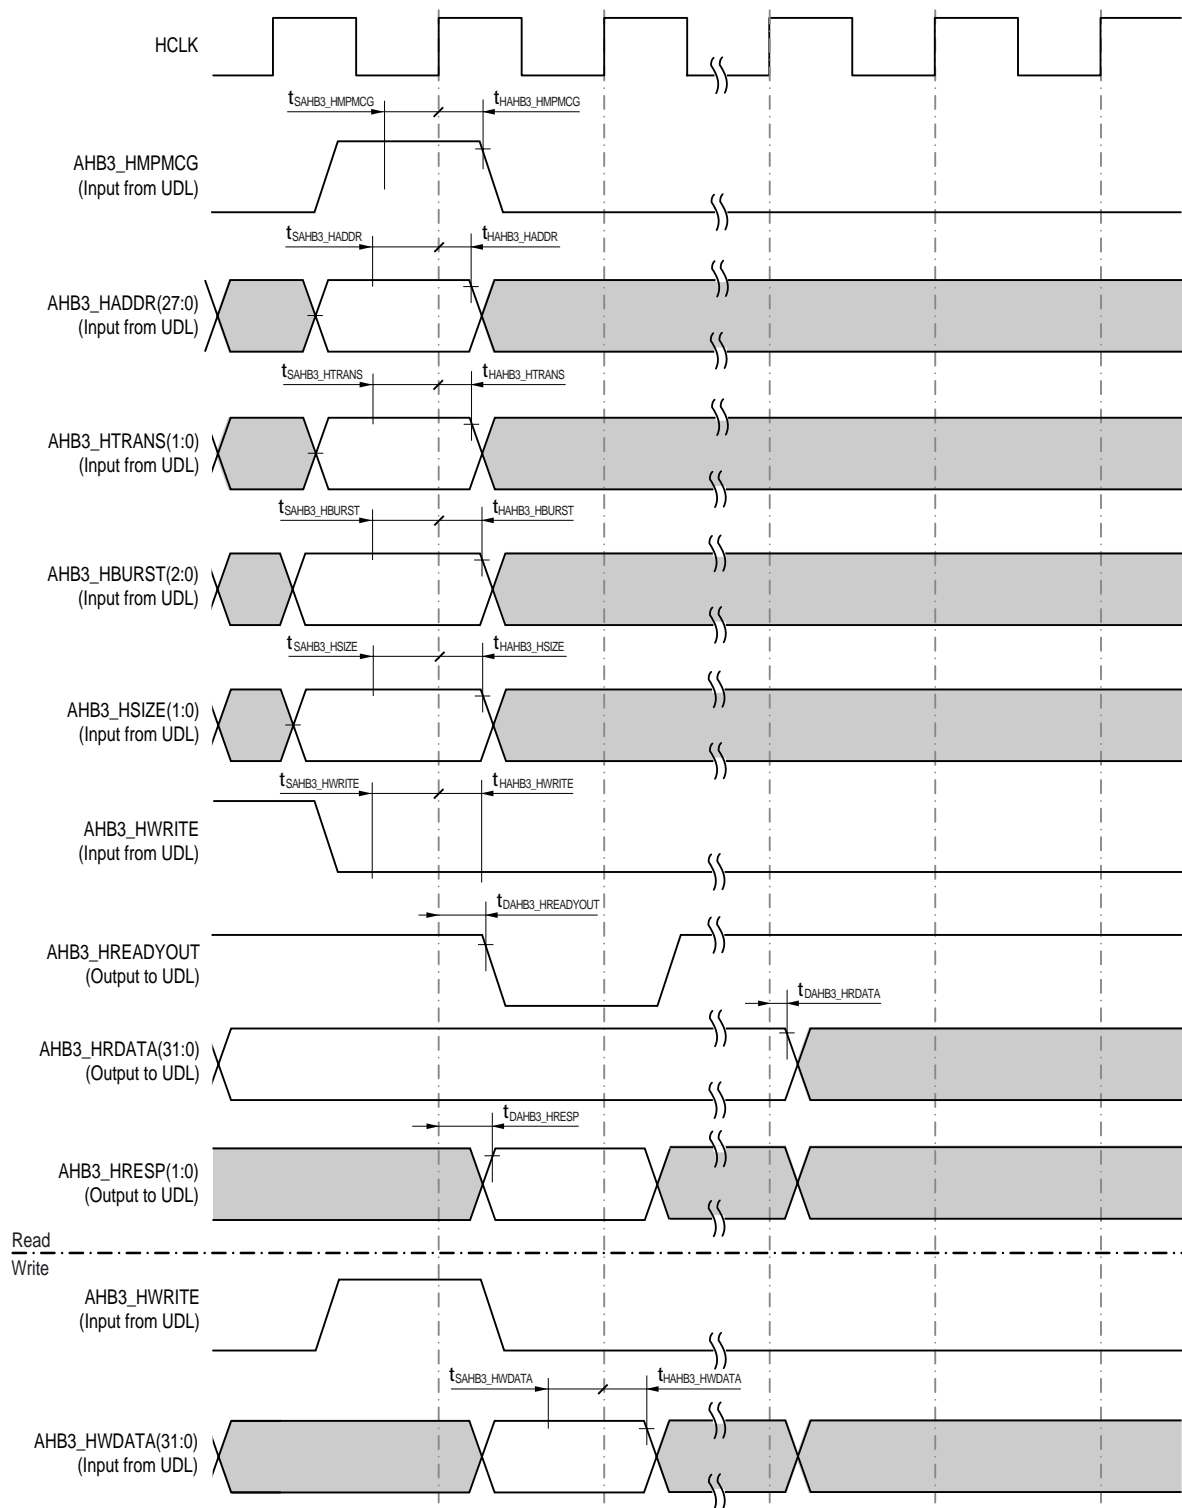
HCLK

$t_{SAHB3\_HMPMCG}$ $t_{HAHB3\_HMPMCG}$

AHB3_HMPMCG
(Input from UDL)

$t_{SAHB3\_HADDR}$ $t_{HAHB3\_HADDR}$

AHB3_HADDR(27:0)
(Input from UDL)

$t_{SAHB3\_HTRANS}$ $t_{HAHB3\_HTRANS}$

AHB3_HTRANS(1:0)
(Input from UDL)

$t_{SAHB3\_HBURST}$ $t_{HAHB3\_HBURST}$

AHB3_HBURST(2:0)
(Input from UDL)

$t_{SAHB3\_HSIZE}$ $t_{HAHB3\_HSIZE}$

AHB3_HSIZE(1:0)
(Input from UDL)

$t_{SAHB3\_HWRITE}$ $t_{HAHB3\_HWRITE}$

AHB3_HWRITE
(Input from UDL)

$t_{DAHB3\_HREADYOUT}$

AHB3_HREADYOUT
(Output to UDL)

$t_{DAHB3\_HRDATA}$

AHB3_HRDATA(31:0)
(Output to UDL)

$t_{DAHB3\_HRESP}$

AHB3_HRESP(1:0)
(Output to UDL)

Read
Write

AHB3_HWRITE
(Input from UDL)

$t_{SAHB3\_HWDATA}$ $t_{HAHB3\_HWDATA}$

AHB3_HWDATA(31:0)
(Input from UDL)